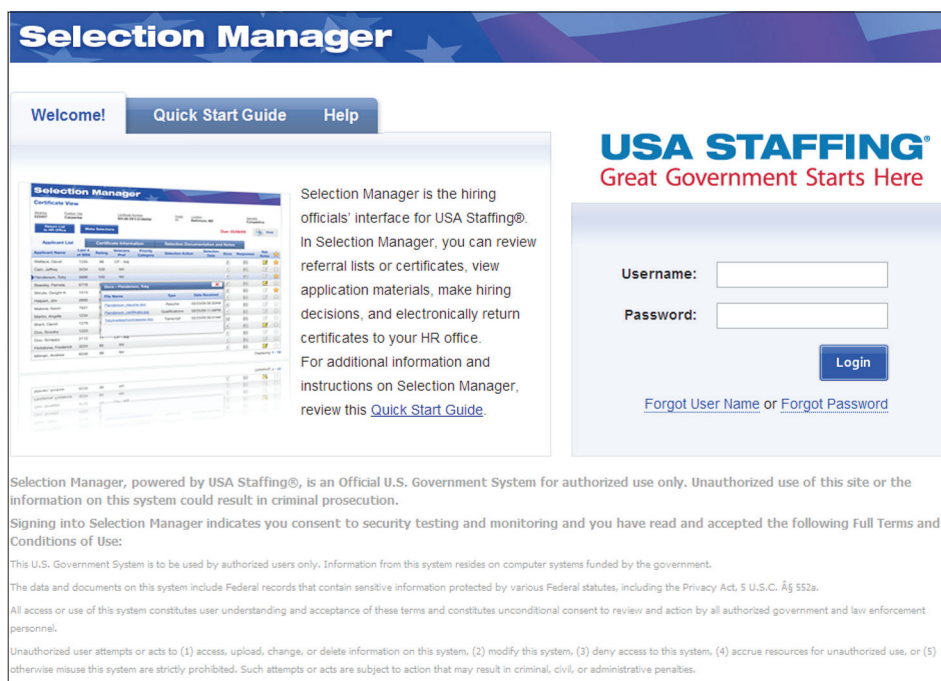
Selection Manager

Welcome! Quick Start Guide Help

Selection Manager is the hiring officials' interface for USA Staffing®. In Selection Manager, you can review referral lists or certificates, view application materials, make hiring decisions, and electronically return certificates to your HR office.

For additional information and instructions on Selection Manager, review this Quick Start Guide.

USA STAFFING®
Great Government Starts Here

Username:

Password:

Login

Forgot User Name or Forgot Password

Selection Manager, powered by USA Staffing®, is an Official U.S. Government System for authorized use only. Unauthorized use of this site or the information on this system could result in criminal prosecution.

Signing into Selection Manager indicates you consent to security testing and monitoring and you have read and accepted the following Full Terms and Conditions of Use:

This U.S. Government System is to be used by authorized users only. Information from this system resides on computer systems funded by the government.

The data and documents on this system include Federal records that contain sensitive information protected by various Federal statutes, including the Privacy Act, 5 U.S.C. Â§ 552a.

All access or use of this system constitutes user understanding and acceptance of these terms and constitutes unconditional consent to review and action by all authorized government and law enforcement personnel.

Unauthorized user attempts or acts to (1) access, upload, change, or delete information on this system, (2) modify this system, (3) deny access to this system, (4) accrue resources for unauthorized use, or (5) otherwise misuse this system are strictly prohibited. Such attempts or acts are subject to action that may result in criminal, civil, or administrative penalties.